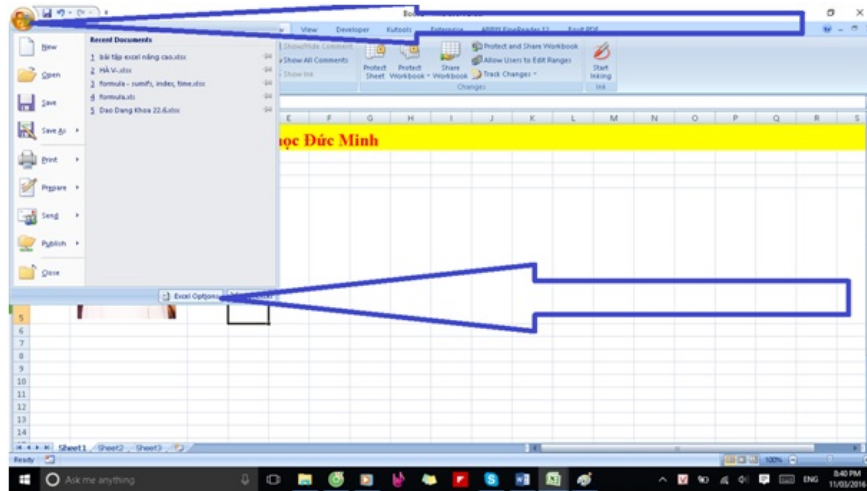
Book

View Developer Kutools Enterprise ABBYY FineReader 12 Foxit PDF

Show/Hide Comment
Show All Comments
Show Ink

Protect Sheet
Protect Workbook
Share Workbook
Protect and Share Workbook
Allow Users to Edit Ranges
Track Changes
Changes
Start Inking
Ink

New
Open
Save
Save As
Print
Prepare
Send
Publish
Close

Recent Documents
1 bài tập excel nâng cao.xlsx
2 HA Vi.xlsx
3 formula - sumifs, index, time.xlsx
4 formula.xls
5 Dao Dang Khoa 22.6.xlsx

Excel Options Exit Excel

ọc Đức Minh

E F G H I J K L M N O P Q R S

5
6
7
8
9
10
11
12
13
14

Sheet1 Sheet2 Sheet3

Ready 100%

Ask me anything

ENG 8:40 PM 11/03/2016